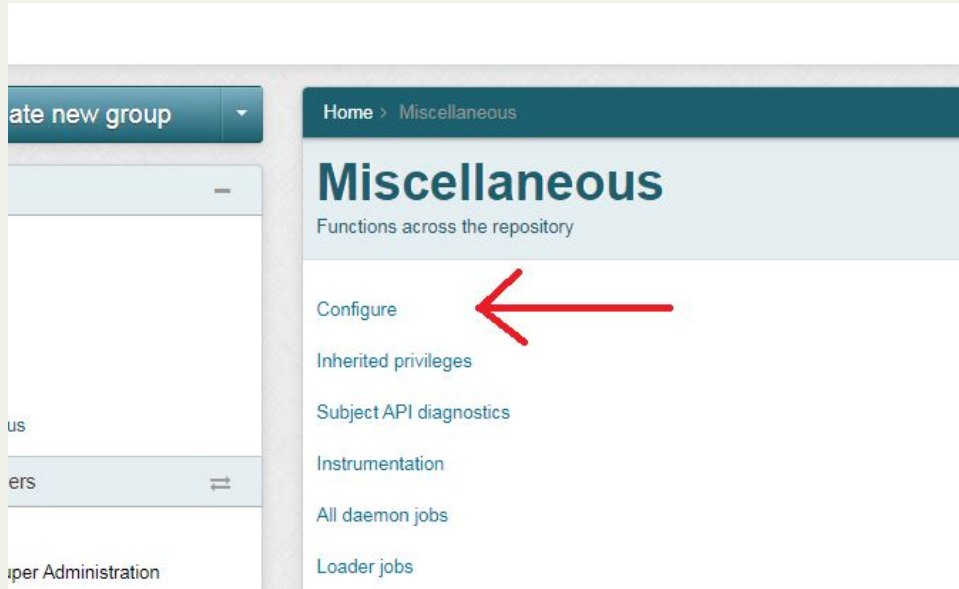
ate new group

us

ers

per Administration

Home > Miscellaneous

Miscellaneous

Functions across the repository

Configure

Inherited privileges

Subject API diagnostics

Instrumentation

All daemon jobs

Loader jobs